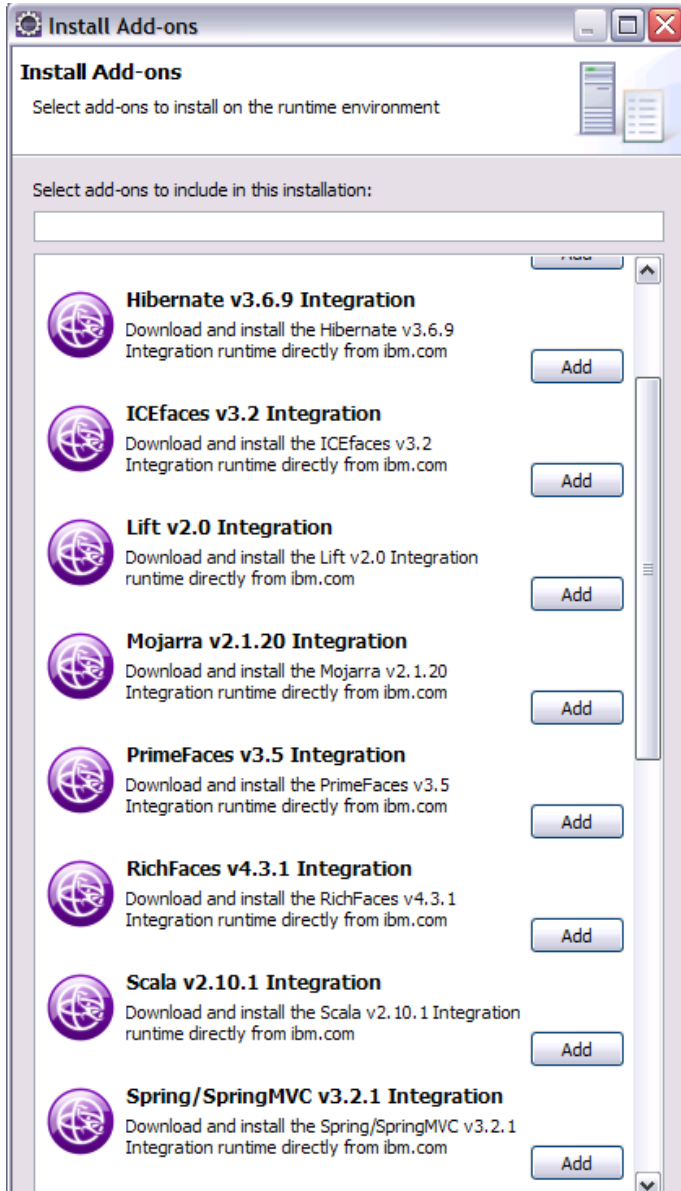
Install Add-ons

Install Add-ons

Select add-ons to install on the runtime environment

Select add-ons to include in this installation:

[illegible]

Hibernate v3.6.9 Integration

Download and install the Hibernate v3.6.9 Integration runtime directly from ibm.com

Add

ICEfaces v3.2 Integration

Download and install the ICEfaces v3.2 Integration runtime directly from ibm.com

Add

Lift v2.0 Integration

Download and install the Lift v2.0 Integration runtime directly from ibm.com

Add

Mojarra v2.1.20 Integration

Download and install the Mojarra v2.1.20 Integration runtime directly from ibm.com

Add

PrimeFaces v3.5 Integration

Download and install the PrimeFaces v3.5 Integration runtime directly from ibm.com

Add

RichFaces v4.3.1 Integration

Download and install the RichFaces v4.3.1 Integration runtime directly from ibm.com

Add

Scala v2.10.1 Integration

Download and install the Scala v2.10.1 Integration runtime directly from ibm.com

Add

Spring/SpringMVC v3.2.1 Integration

Download and install the Spring/SpringMVC v3.2.1 Integration runtime directly from ibm.com

Add